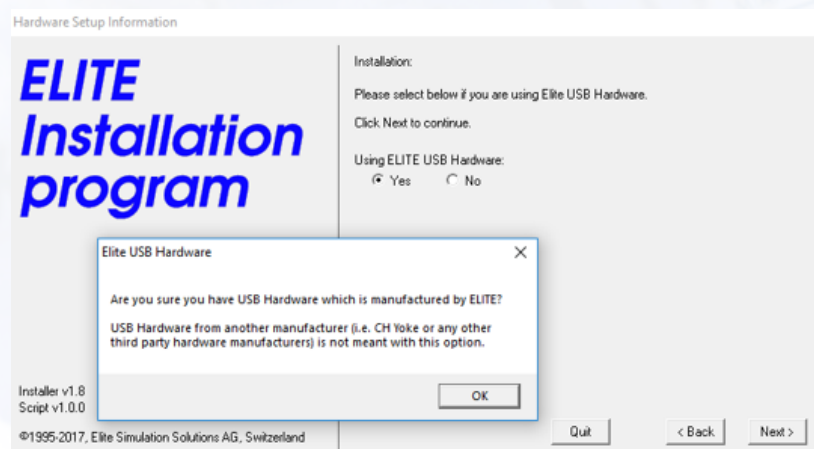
Hardware Setup Information

ELITE Installation program

Installation:

Please select below if you are using Elite USB Hardware.

Click Next to continue.

Using ELITE USB Hardware:

Yes No

Elite USB Hardware

Are you sure you have USB Hardware which is manufactured by ELITE?

USB Hardware from another manufacturer (i.e. CH Yoke or any other third party hardware manufacturers) is not meant with this option.

OK

Installer v1.8
Script v1.0.0

©1995-2017, Elite Simulation Solutions AG, Switzerland

Quit

< Back

Next >